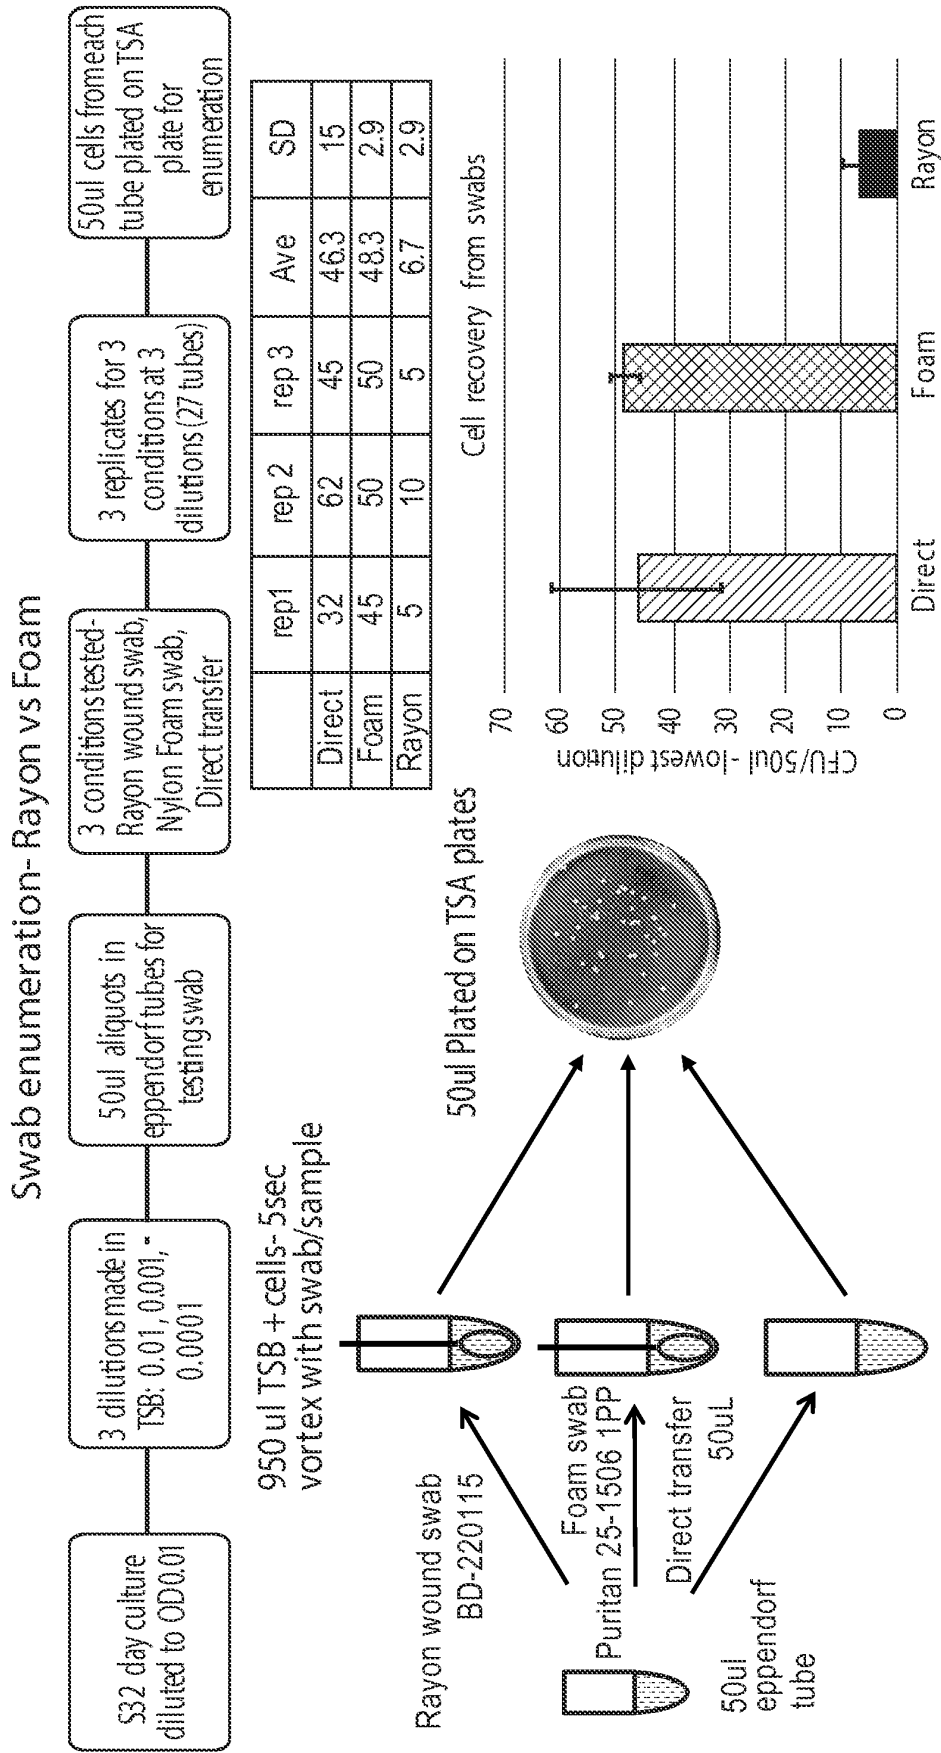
Swab enumeration- Rayon vs Foam

S32 day culture diluted to OD0.01

3 dilutions made in TSB: 0.01, 0.001, - 0.0001

50ul aliquots in eppendorf tubes for testing swab

3 conditions tested- Rayon wound swab, Nylon Foam swab, Direct transfer

3 replicates for 3 conditions at 3 dilutions (27 tubes)

50ul cells from each tube plated on TSA plate for enumeration

| | rep1 | rep 2 | rep 3 | Ave | SD |
|---|---|---|---|---|---|
| Direct | 32 | 62 | 45 | 46.3 | 15 |
| Foam | 45 | 50 | 50 | 48.3 | 2.9 |
| Rayon | 5 | 10 | 5 | 6.7 | 2.9 |

Cell recovery from swabs

CFU/50ul - lowest dilution

70
60
50
40
30
20
10
0

Direct
Foam
Rayon

950 ul TSB + cells- 5sec vortex with swab/sample

Rayon wound swab BD-220115

Foam swab Puritan 25-1506 1PP

Direct transfer 50uL

50ul eppendorf tube

50ul Plated on TSA plates